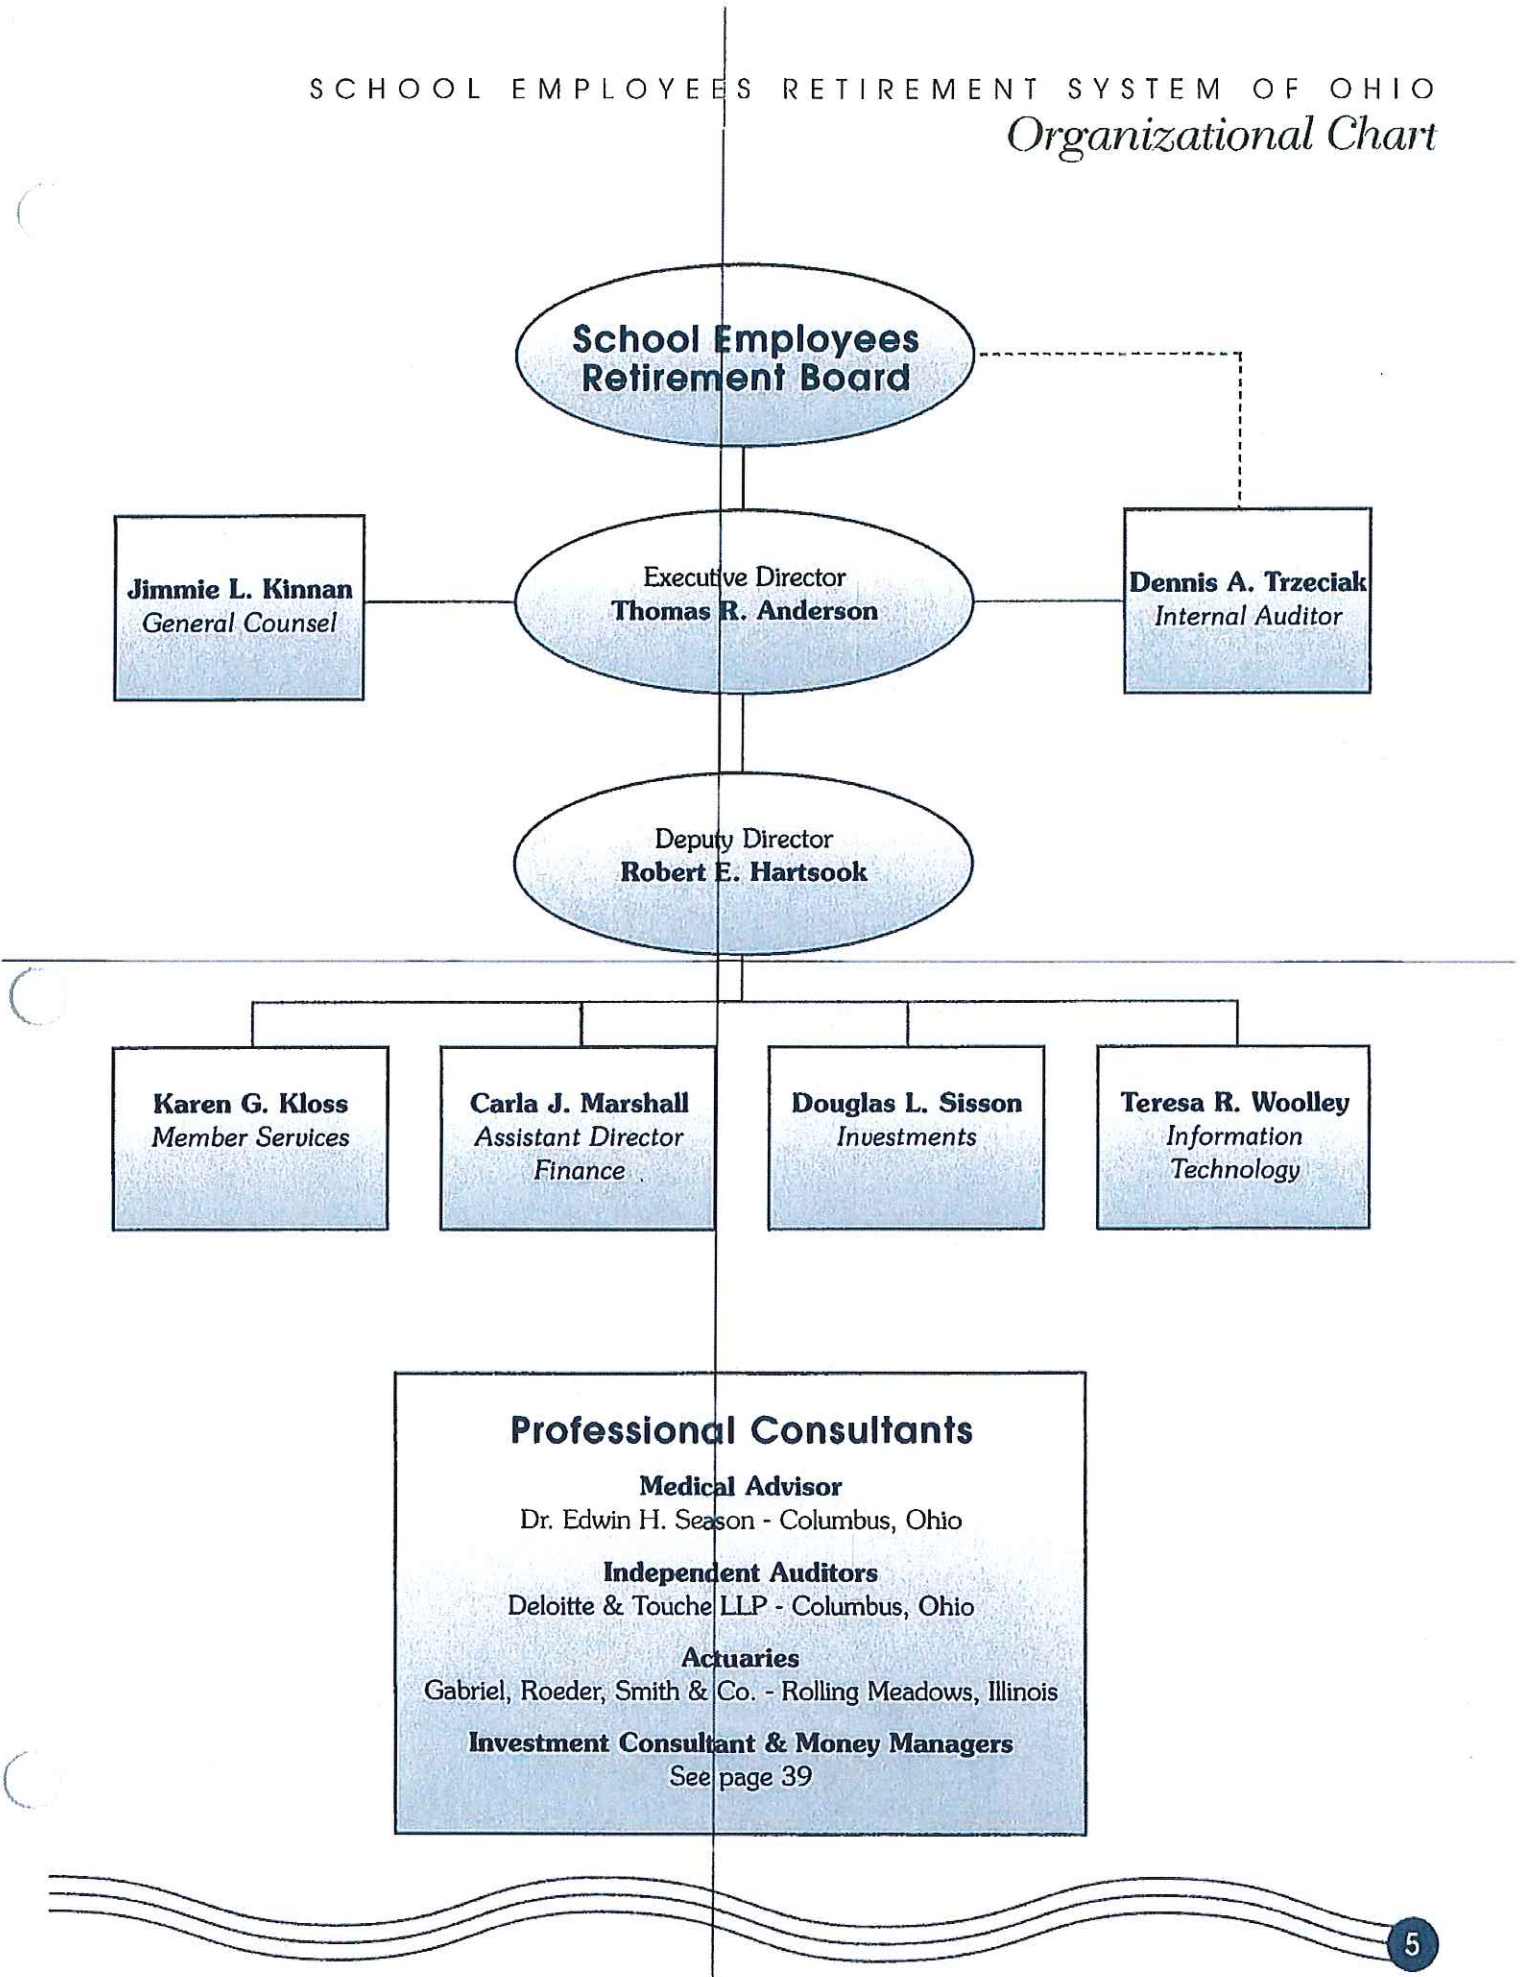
SCHOOL EMPLOYEES RETIREMENT SYSTEM OF OHIO
Organizational Chart

School Employees Retirement Board

Jimmie L. Kinnan
General Counsel

Executive Director
Thomas R. Anderson

Dennis A. Trzeciak
Internal Auditor

Deputy Director
Robert E. Hartsook

Karen G. Kloss
Member Services

Carla J. Marshall
Assistant Director
Finance

Douglas L. Sisson
Investments

Teresa R. Woolley
Information Technology

Professional Consultants

Medical Advisor
Dr. Edwin H. Season - Columbus, Ohio

Independent Auditors
Deloitte & Touche LLP - Columbus, Ohio

Actuaries
Gabriel, Roeder, Smith & Co. - Rolling Meadows, Illinois

Investment Consultant & Money Managers
See page 39

5